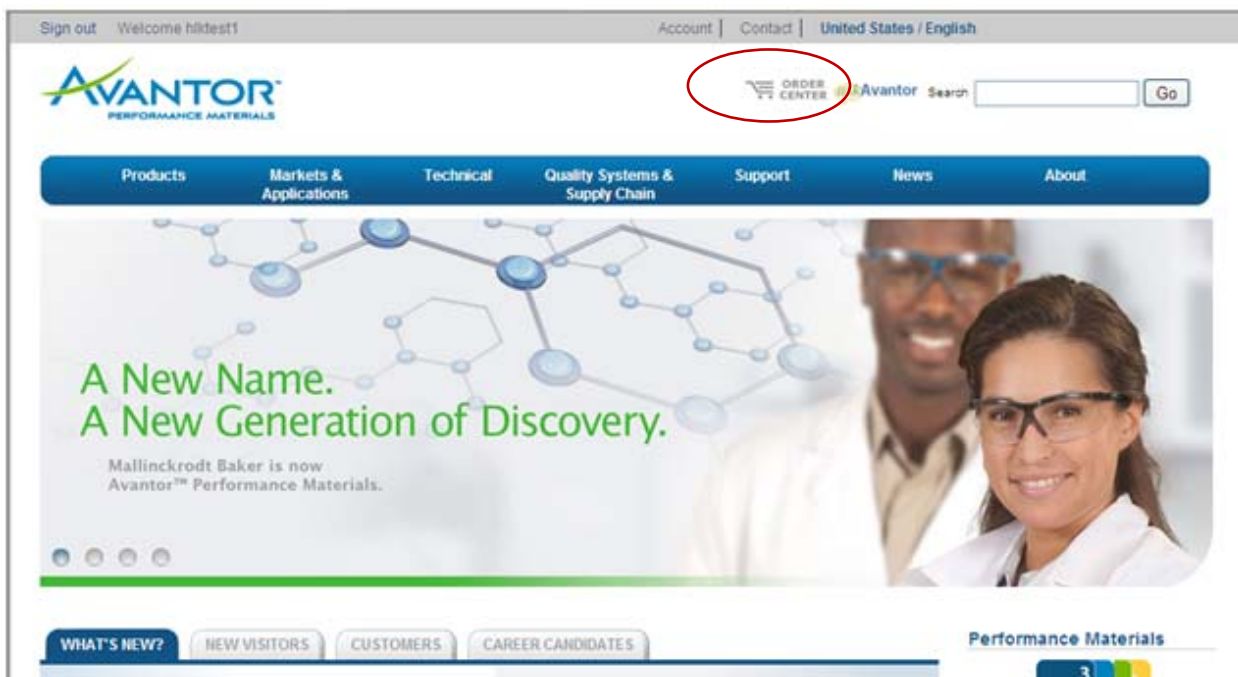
Sign out Welcome hlktest1

Account | Contact | United States / English

AVANTOR™
PERFORMANCE MATERIALS

ORDER CENTER

Avantor Search Go

Products
Markets & Applications
Technical
Quality Systems & Supply Chain
Support
News
About

A New Name.
A New Generation of Discovery.

Mallinckrodt Baker is now Avantor™ Performance Materials.

WHAT'S NEW?
NEW VISITORS
CUSTOMERS
CAREER CANDIDATES

Performance Materials

3